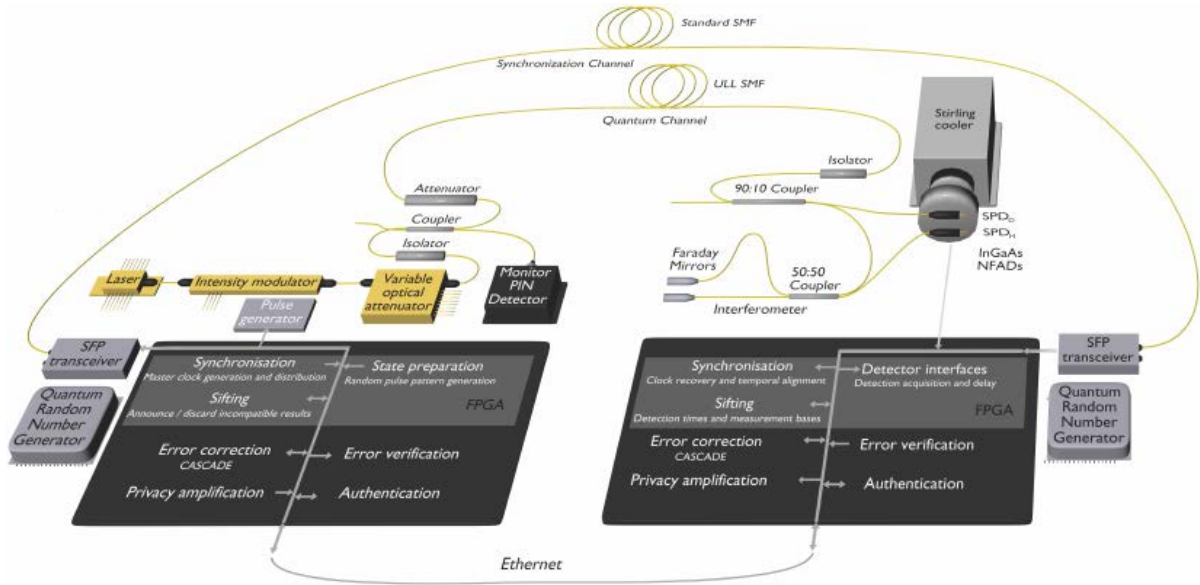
Standard SMF

Synchronization Channel

ULL SMF

Quantum Channel

Stirling cooler

Isolator

Attenuator

90:10 Coupler

Coupler

$SPD_D$

$SPD_H$

Isolator

InGaAs NFADs

Faraday Mirrors

50:50 Coupler

Laser

Intensity modulator

Variable optical attenuator

Monitor PIN Detector

Interferometer

Pulse generator

SFP transceiver

Synchronisation
Master clock generation and distribution

State preparation
Random pulse pattern generation

Sifting
Announce / discard incompatible results

FPGA

Quantum Random Number Generator

Error correction
CASCADE

Error verification

Privacy amplification

Authentication

SFP transceiver

Synchronisation
Clock recovery and temporal alignment

Detector interfaces
Detection acquisition and delay

Sifting
Detection times and measurement bases

FPGA

Quantum Random Number Generator

Error correction
CASCADE

Error verification

Privacy amplification

Authentication

Ethernet